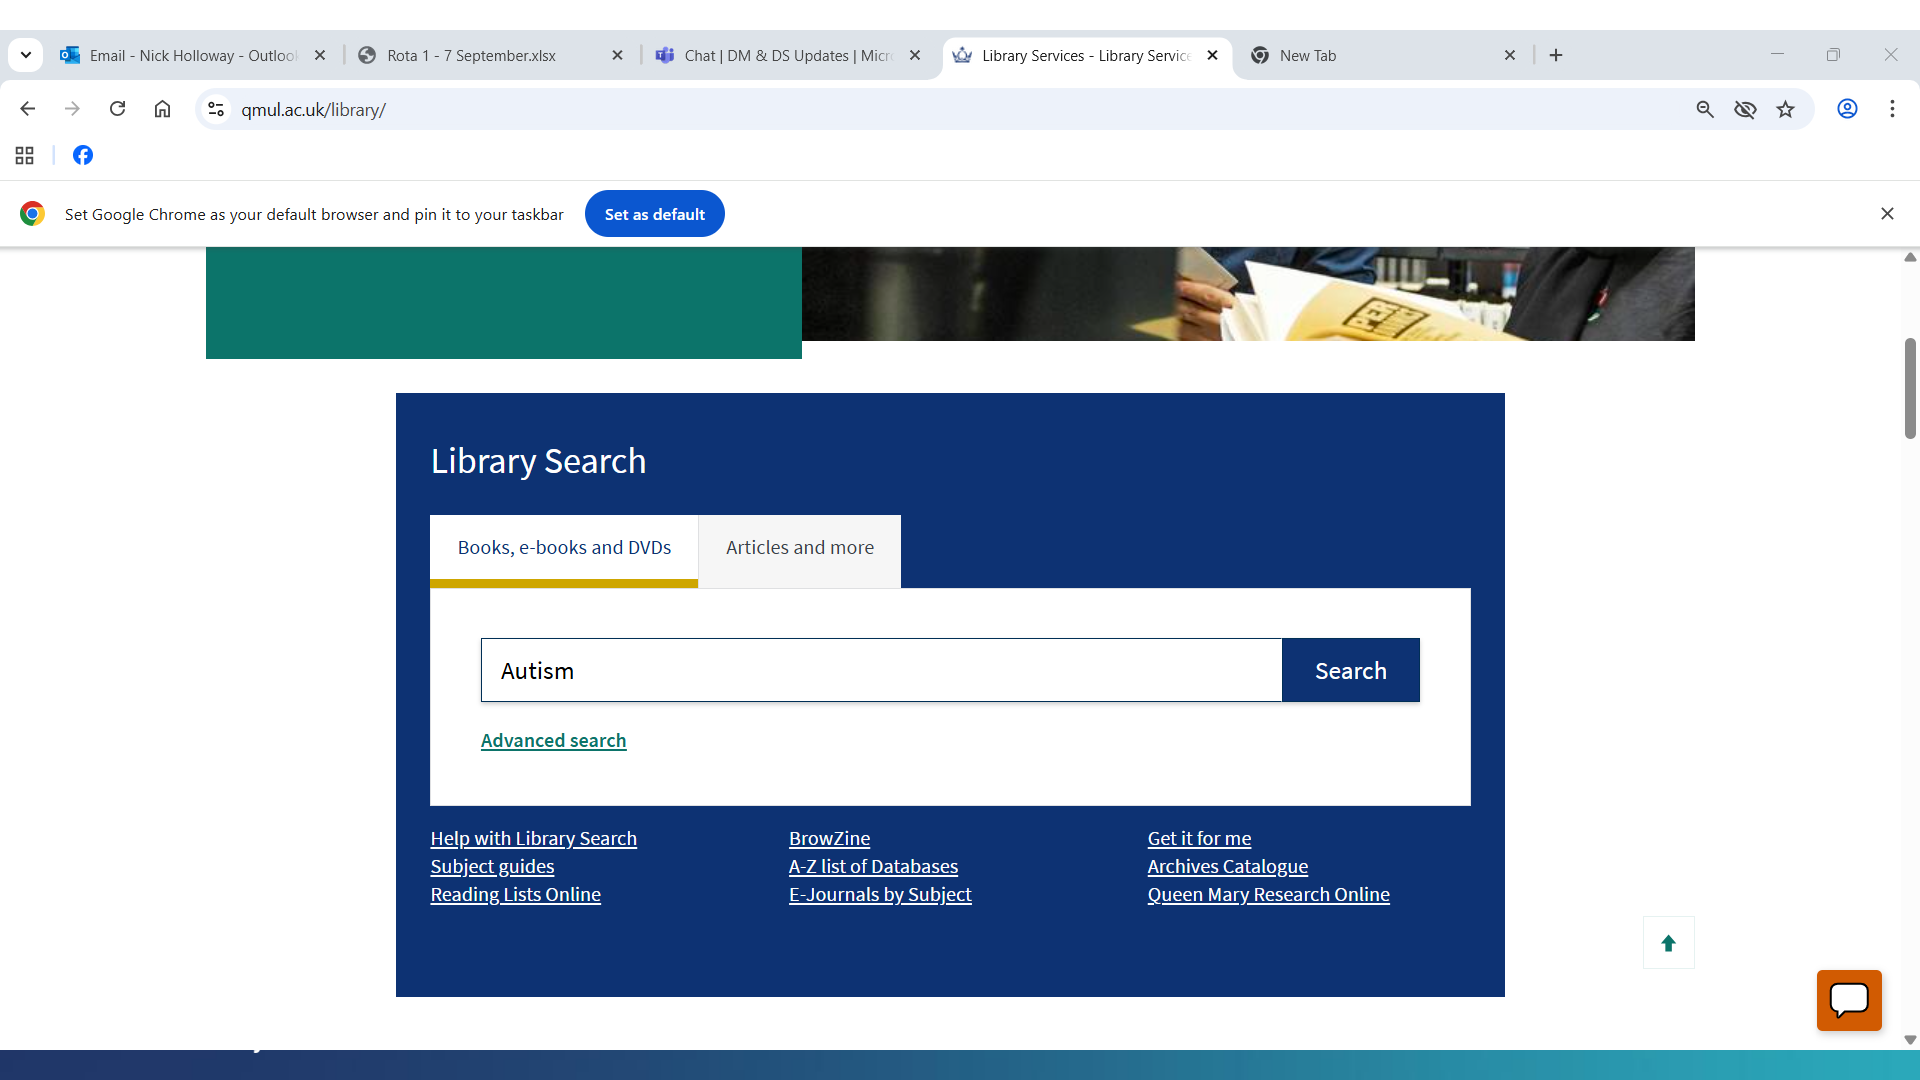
Email - Nick Holloway - Outlook
Rota 1 - 7 September.xlsx
Chat | DM & DS Updates | Micr
Library Services - Library Service
New Tab

qmul.ac.uk/library/

Set Google Chrome as your default browser and pin it to your taskbar
Set as default

Library Search

Books, e-books and DVDs
Articles and more

Autism
Search

Advanced search

Help with Library Search
Subject guides
Reading Lists Online

BrowZine
A-Z list of Databases
E-Journals by Subject

Get it for me
Archives Catalogue
Queen Mary Research Online